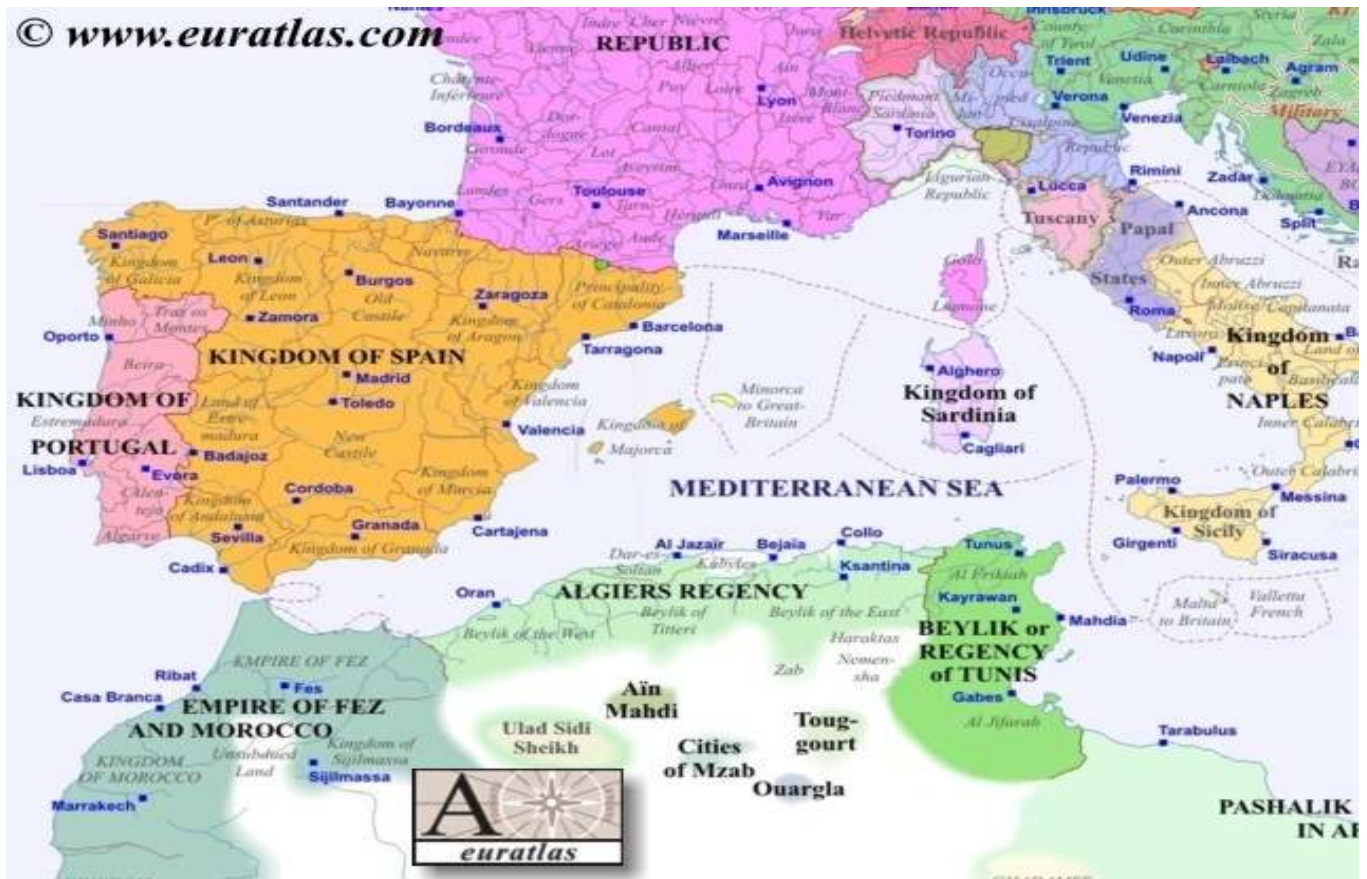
© www.euratlas.com

REPUBLIC
Helvetic Republic
Vendée
Indre
Cher
Nièvre
Jura
Vienne
Allier
Ain
Charente Inférieure
Puy
Loire
Lyon
Mont-Blanc
Isère
Bordeaux
Dordogne
Cantal
Gironde
Lot
Aveyron
Landes
Gers
Toulouse
Tarn
Gard
Avignon
Hérault
Var
Ariège
Aude
Marseille
Bayonne
Santander
Innsbruck
County of Tyrol
Carinthia
Styria
Zala
Trient
Udine
Laibach
Agram
Venetia
Carniola
Zagreb
Military
Verona
Venezia
Piedmont Sardinia
Torino
Ligurian Republic
Cisalpine Republic
Lucca
Tuscany
Rimini
Zadar
Dalmatia
Ancona
Split
Papal States
Roma
Outer Abruzzi
Inner Abruzzi
Molise
Capitanata
Lavoro
Kingdom of NAPLES
Napoli
Principato
Basilicata
Inner Calabria
Outer Calabria
Golo
Liamone
Alghero
Kingdom of Sardinia
Cagliari
P. of Asturias
Santiago
Kingdom of Galicia
Leon
Kingdom of Leon
Burgos
Old Castile
Navarre
Zaragoza
Principality of Catalonia
Kingdom of Aragon
Barcelona
Tarragona
Minho
Tras os Montes
Zamora
Oporto
Beira
KINGDOM OF SPAIN
Madrid
Toledo
KINGDOM OF PORTUGAL
Estremadura
Land of Estremadura
New Castile
Kingdom of Valencia
Valencia
Minorca to Great-Britain
Kingdom of Majorca
Lisboa
Evora
Badajoz
Alentejo
Cordoba
Kingdom of Murcia
Kingdom of Andalusia
Granada
Cartajena
Algarve
Sevilla
Kingdom of Granada
Cadix
MEDITERRANEAN SEA
Palermo
Messina
Kingdom of Sicily
Girgenti
Siracusa
Al Jazair
Bejaia
Collo
Tunus
Dar-es-Soltan
Kabyles
Ksantina
Al Ifrikiah
Oran
ALGIERS REGENCY
Beylik of Titteri
Beylik of the East
Kayrawan
Mahdia
Beylik of the West
Haraktas
BEYLIK or REGENCY of TUNIS
Malta to Britain
Valletta French
EMPIRE OF FEZ
Ribat
Fes
Zab
Nemensha
Casa Branca
EMPIRE OF FEZ AND MOROCCO
Aïn Mahdi
Gabes
Al Jifarah
Ulad Sidi Sheikh
Tougourt
Tarabulus
KINGDOM OF MOROCCO
Unsubdued Land
Kingdom of Sijilmassa
Sijilmassa
Cities of Mzab
Marrakech
Ouargla
PASHALIK IN AF
euratlas